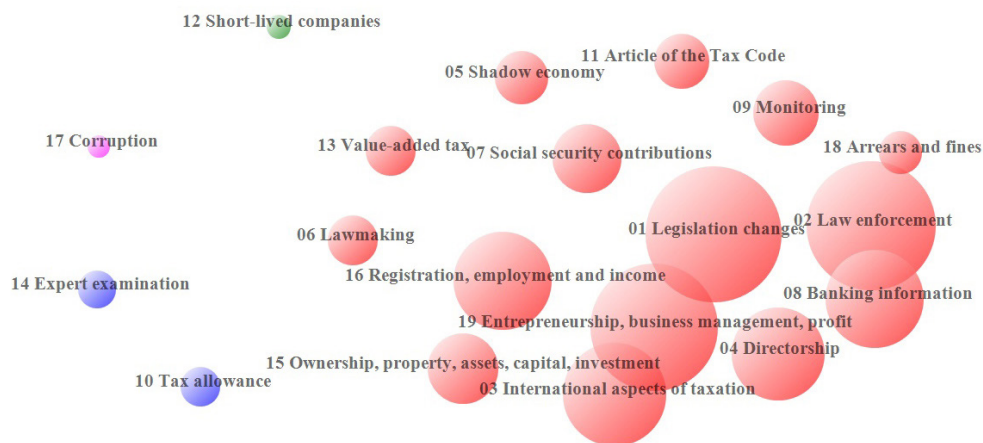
12 Short-lived companies

11 Article of the Tax Code

05 Shadow economy

09 Monitoring

17 Corruption

13 Value-added tax

07 Social security contributions

18 Arrears and fines

01 Legislation changes

02 Law enforcement

06 Lawmaking

16 Registration, employment and income

14 Expert examination

08 Banking information

19 Entrepreneurship, business management, profit

04 Directorship

15 Ownership, property, assets, capital, investment

10 Tax allowance

03 International aspects of taxation